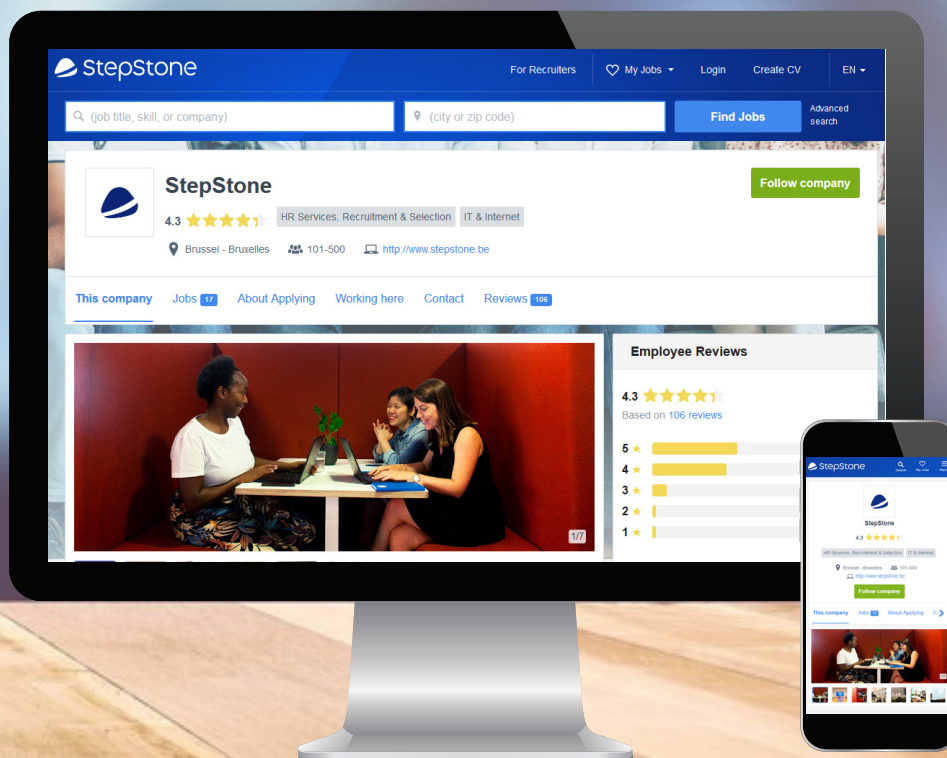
StepStone

For Recruiters | My Jobs | Login | Create CV | EN

(job title, skill, or company) | (city or zip code) | Find Jobs | Advanced search

StepStone

4.3 | HR Services, Recruitment & Selection | IT & Internet

Follow company

Brussel - Bruxelles | 101-500 | http://www.stepstone.be

This company | Jobs 17 | About Applying | Working here | Contact | Reviews 106

1/7

Employee Reviews

4.3

Based on 106 reviews

5
4
3
2
1

StepStone | Search | My Jobs | Menu

StepStone

4.3

HR Services, Recruitment & Selection | IT & Internet

Brussel - Bruxelles | 101-500

http://www.stepstone.be

Follow company

This company | Jobs 17 | About Applying | V